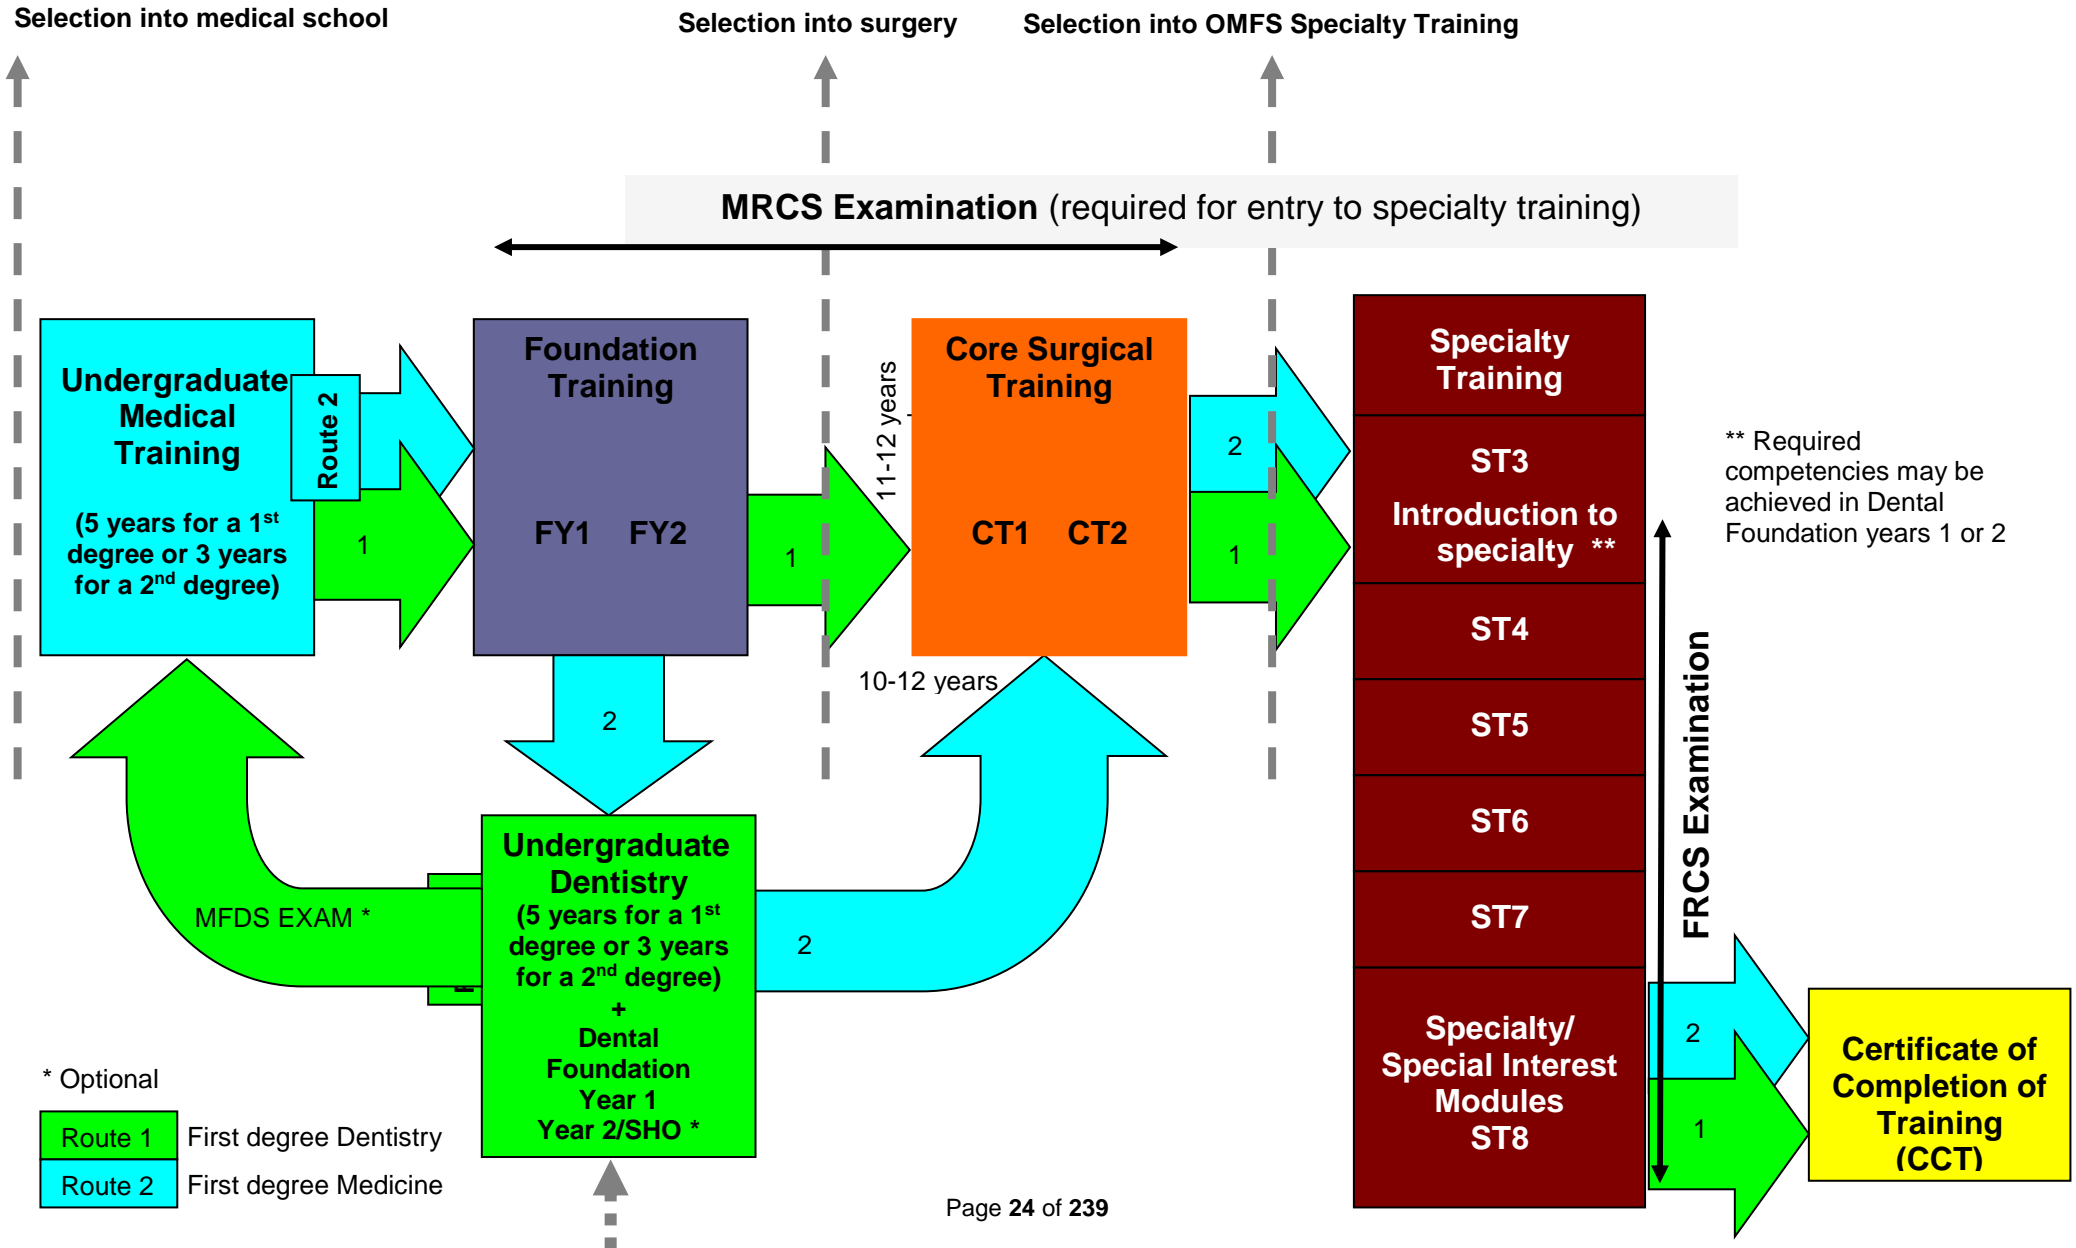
Selection into medical school

Selection into surgery

Selection into OMFS Specialty Training

MRCS Examination (required for entry to specialty training)

Undergraduate Medical Training

(5 years for a 1$^{st}$ degree or 3 years for a 2$^{nd}$ degree)

Route 2

1

Foundation Training

FY1 FY2

1

11-12 years

Core Surgical Training

CT1 CT2

2

1

Specialty Training

ST3

Introduction to specialty **

ST4

ST5

ST6

ST7

Specialty/ Special Interest Modules ST8

** Required competencies may be achieved in Dental Foundation years 1 or 2

FRCS Examination

2

10-12 years

MFDS EXAM *

Undergraduate Dentistry (5 years for a 1$^{st}$ degree or 3 years for a 2$^{nd}$ degree) + Dental Foundation Year 1 Year 2/SHO *

2

2

1

Certificate of Completion of Training (CCT)

* Optional

| Route 1 | First degree Dentistry |
|---|---|
| Route 2 | First degree Medicine |

Page 24 of 239